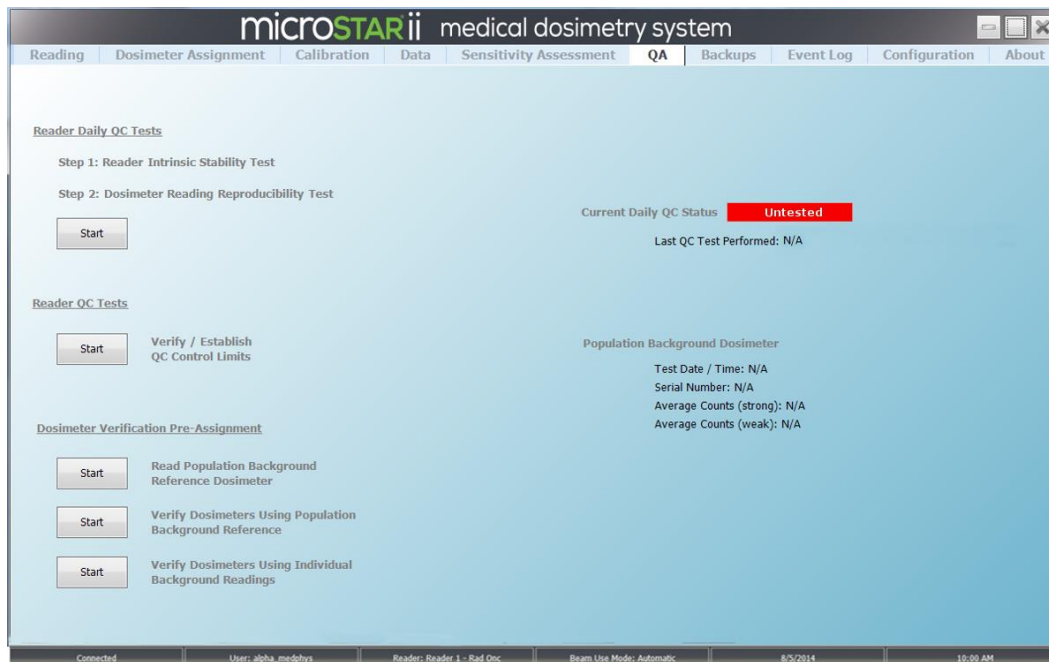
microSTARii medical dosimetry system

Reading | Dosimeter Assignment | Calibration | Data | Sensitivity Assessment | QA | Backups | Event Log | Configuration | About

Reader Daily QC Tests

Step 1: Reader Intrinsic Stability Test

Step 2: Dosimeter Reading Reproducibility Test

Start

Current Daily QC Status Untested

Last QC Test Performed: N/A

Reader QC Tests

Start Verify / Establish QC Control Limits

Population Background Dosimeter

Test Date / Time: N/A
Serial Number: N/A
Average Counts (strong): N/A
Average Counts (weak): N/A

Dosimeter Verification Pre-Assignment

Start Read Population Background Reference Dosimeter

Start Verify Dosimeters Using Population Background Reference

Start Verify Dosimeters Using Individual Background Readings

Connected | User: alpha_medphys | Reader: Reader 1 - Rad Onc | Beam Use Mode: Automatic | 8/5/2014 | 10:00 AM